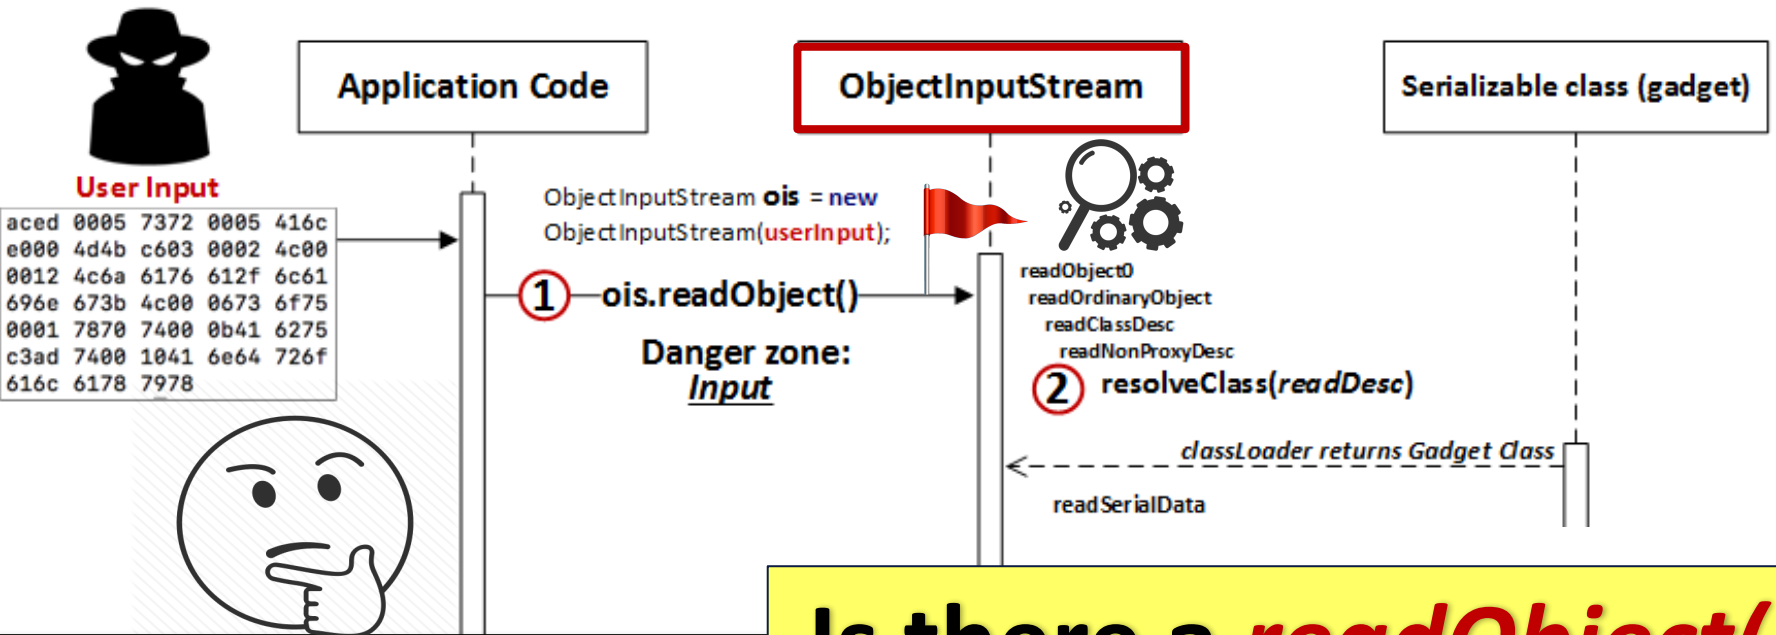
User Input

Application Code

ObjectInputStream

Serializable class (gadget)

aced 0005 7372 0005 416c
e000 4d4b c603 0002 4c00
0012 4c6a 6176 612f 6c61
696e 673b 4c00 0673 6f75
0001 7870 7400 0b41 6275
c3ad 7400 1041 6e64 726f
616c 6178 7978

ObjectInputStream ois = new ObjectInputStream(userInput);

1 ois.readObject()

Danger zone:
Input

readObject0
readOrdinaryObject
readClassDesc
readNonProxyDesc

2 resolveClass(readDesc)

classLoader returns Gadget Class

readSerialData

Is there a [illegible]